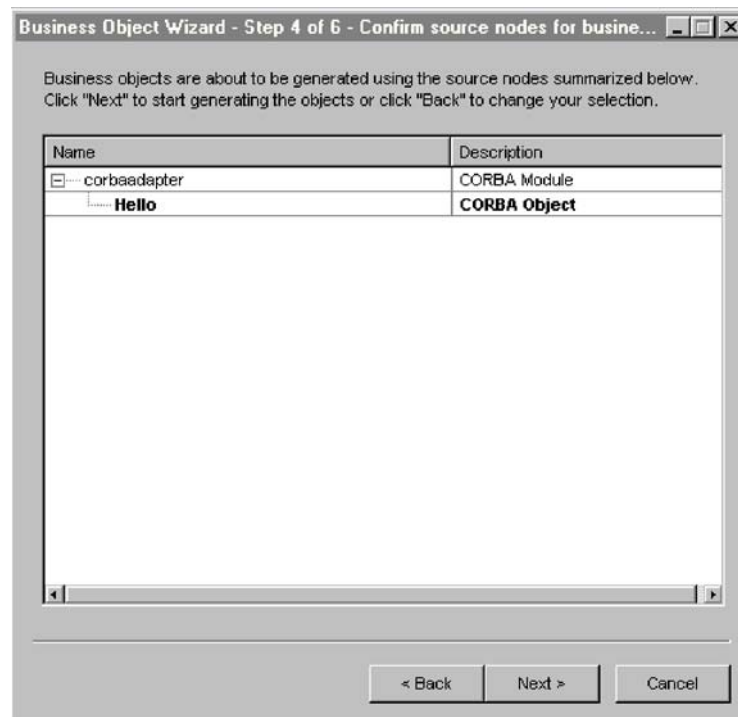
Business Object Wizard - Step 4 of 6 - Confirm source nodes for busine...

Business objects are about to be generated using the source nodes summarized below. Click "Next" to start generating the objects or click "Back" to change your selection.

| Name | Description |
|---|---|
| corbaadapter | CORBA Module |
| **Hello** | **CORBA Object** |

< Back

Next >

Cancel